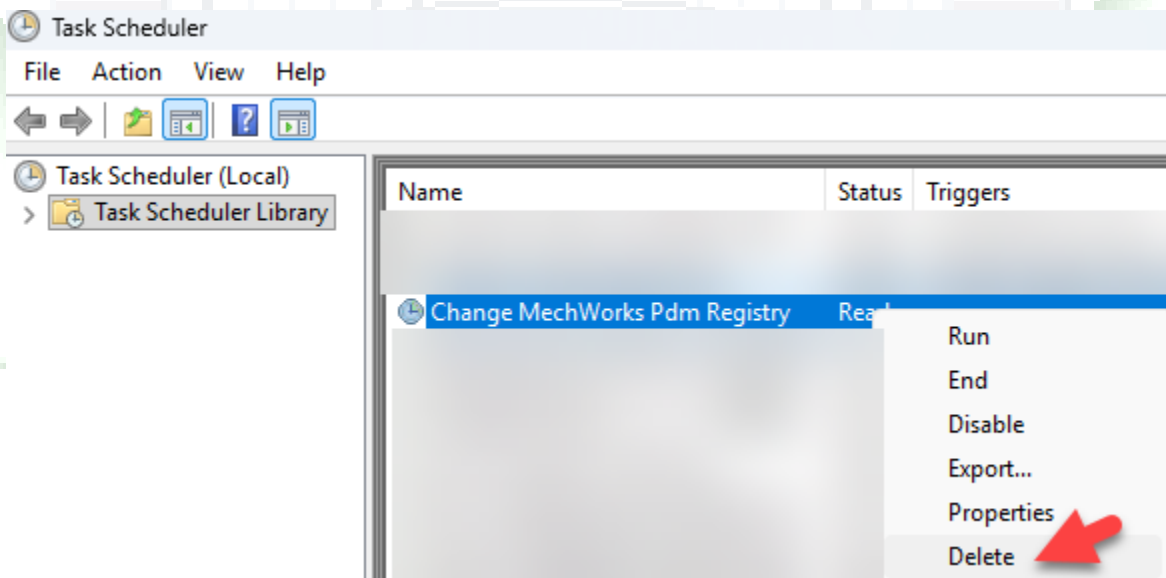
Task Scheduler

File Action View Help

Task Scheduler (Local)

Task Scheduler Library

| Name | Status | Triggers |
|---|---|---|
| Change MechWorks Pdm Registry | Rea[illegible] | |

Run
End
Disable
Export...
Properties
Delete